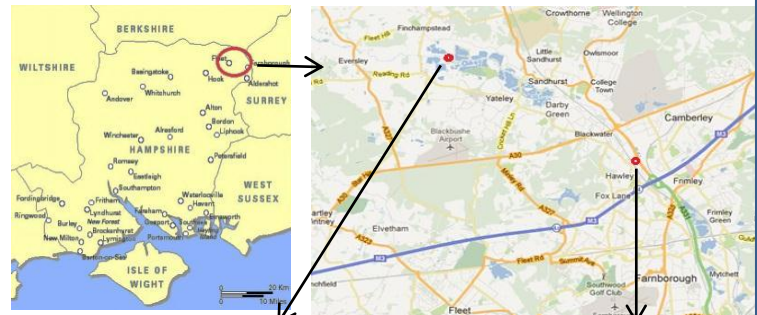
BERKSHIRE
WILTSHIRE
Fleet
Farnborough
Basingstoke
Hook
Aldershot
Andover
Whitchurch
SURREY
Alton
Winchester
Alresford
Bordon
Liphook
HAMPSHIRE
Romsey
Petersfield
Eastleigh
Southampton
WEST SUSSEX
Fordingbridge
Waterlooville
Ringwood
Fareham
Havant
Lyndhurst
New Forest
Emsworth
Burley
Brockenhurst
Gosport
New Milton
Lymington
Portsmouth
Barton-on-Sea
ISLE OF WIGHT
20 Km
10 Miles

Finchampstead
Crowthorne
Wellington College
Fleet Hill
Eversley
Reading Rd
Little Sandhurst
Owlsmoor
Sandhurst
College Town
Yateley
Darby Green
Blackbushe Airport
Blackwater
Camberley
A30
A327
Hawley
Fox Lane
Frimley
Frimley Green
Elvetham
M3
Fleet Rd
Summit Ave
Farnborough
Southwood Golf Club
Mytchett
Fleet